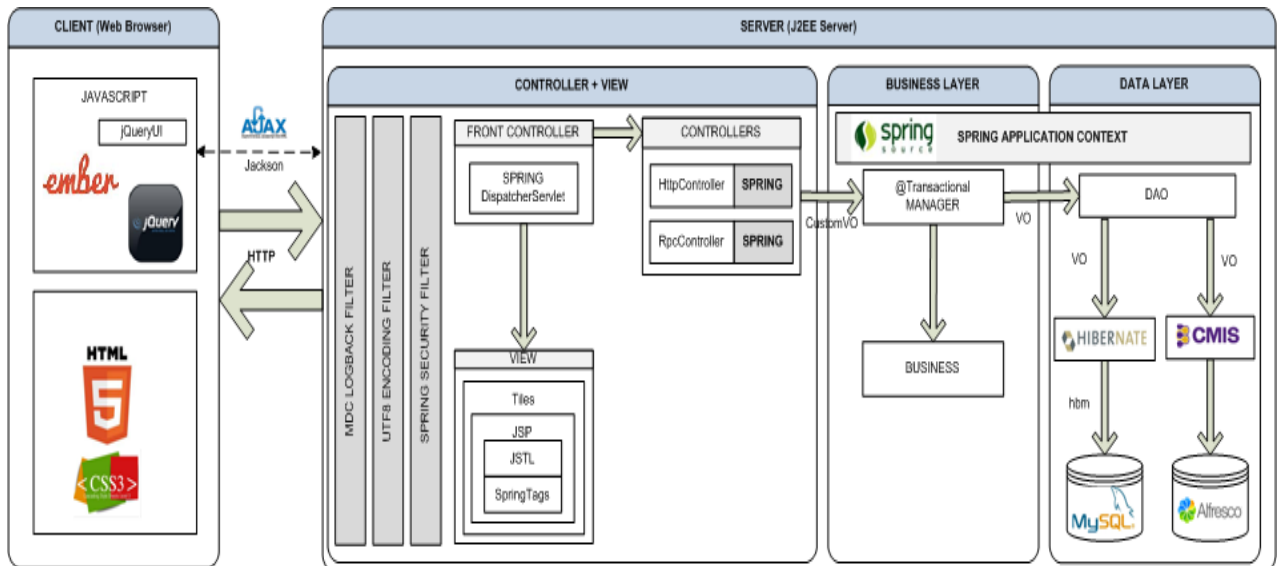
CLIENT (Web Browser)

JAVASCRIPT

jQueryUI

ember

jQuery

AJAX

Jackson

HTTP

HTML

5

CSS3

SERVER (J2EE Server)

CONTROLLER + VIEW

MDC LOGBACK FILTER

UTF8 ENCODING FILTER

SPRING SECURITY FILTER

FRONT CONTROLLER

SPRING DispatcherServlet

CONTROLLERS

HttpController

SPRING

RpcController

SPRING

VIEW

Tiles

JSP

JSTL

SpringTags

BUSINESS LAYER

spring source

SPRING APPLICATION CONTEXT

CustomVO

@Transactional MANAGER

BUSINESS

DATA LAYER

VO

DAO

VO

VO

HIBERNATE

CMIS

hbm

MySQL

Alfresco